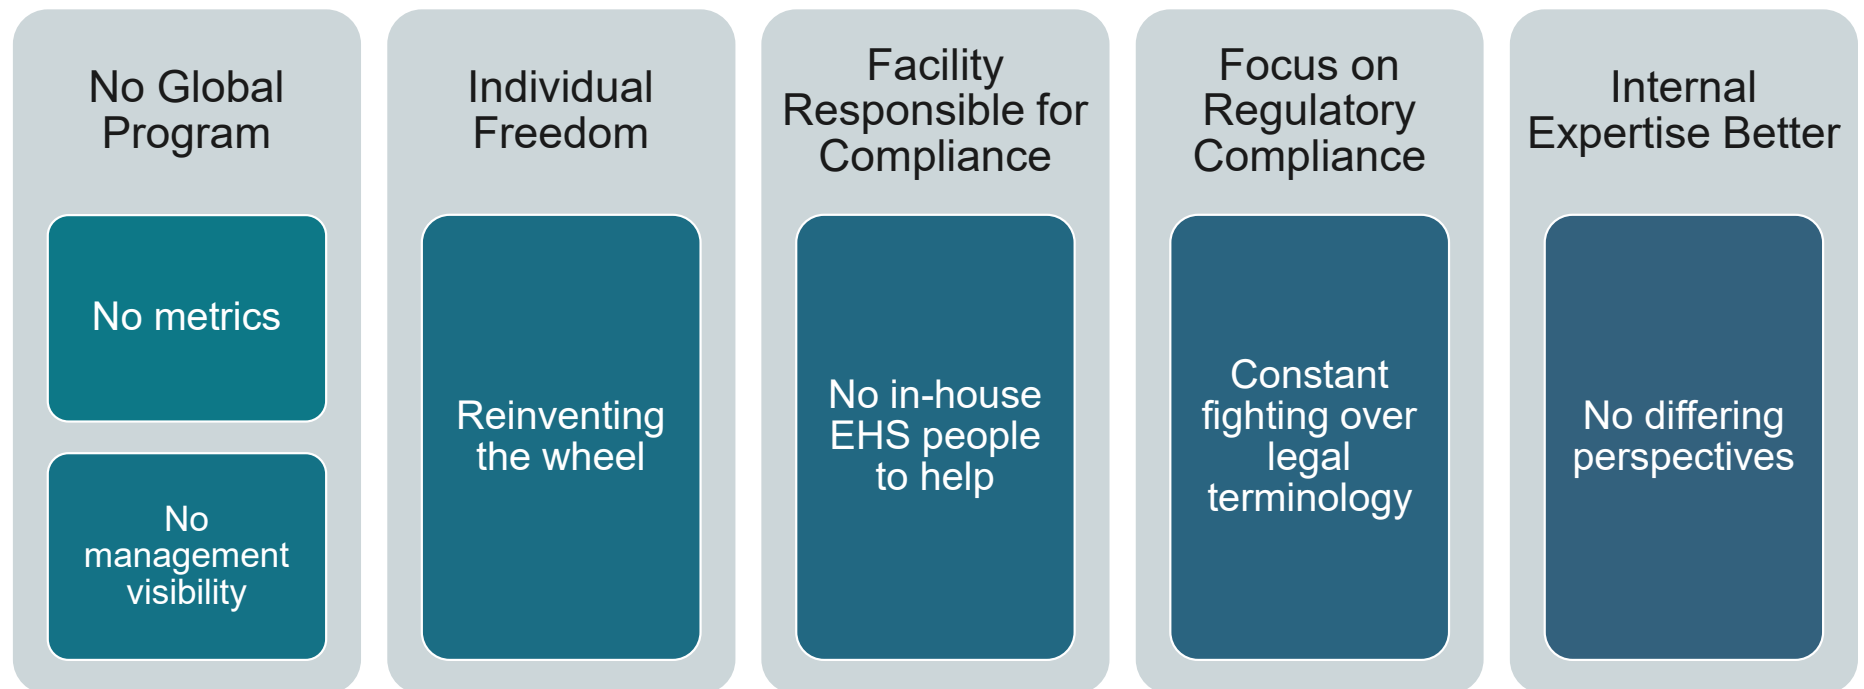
No Global Program

No metrics

No management visibility

Individual Freedom

Reinventing the wheel

Facility Responsible for Compliance

No in-house EHS people to help

Focus on Regulatory Compliance

Constant fighting over legal terminology

Internal Expertise Better

No differing perspectives